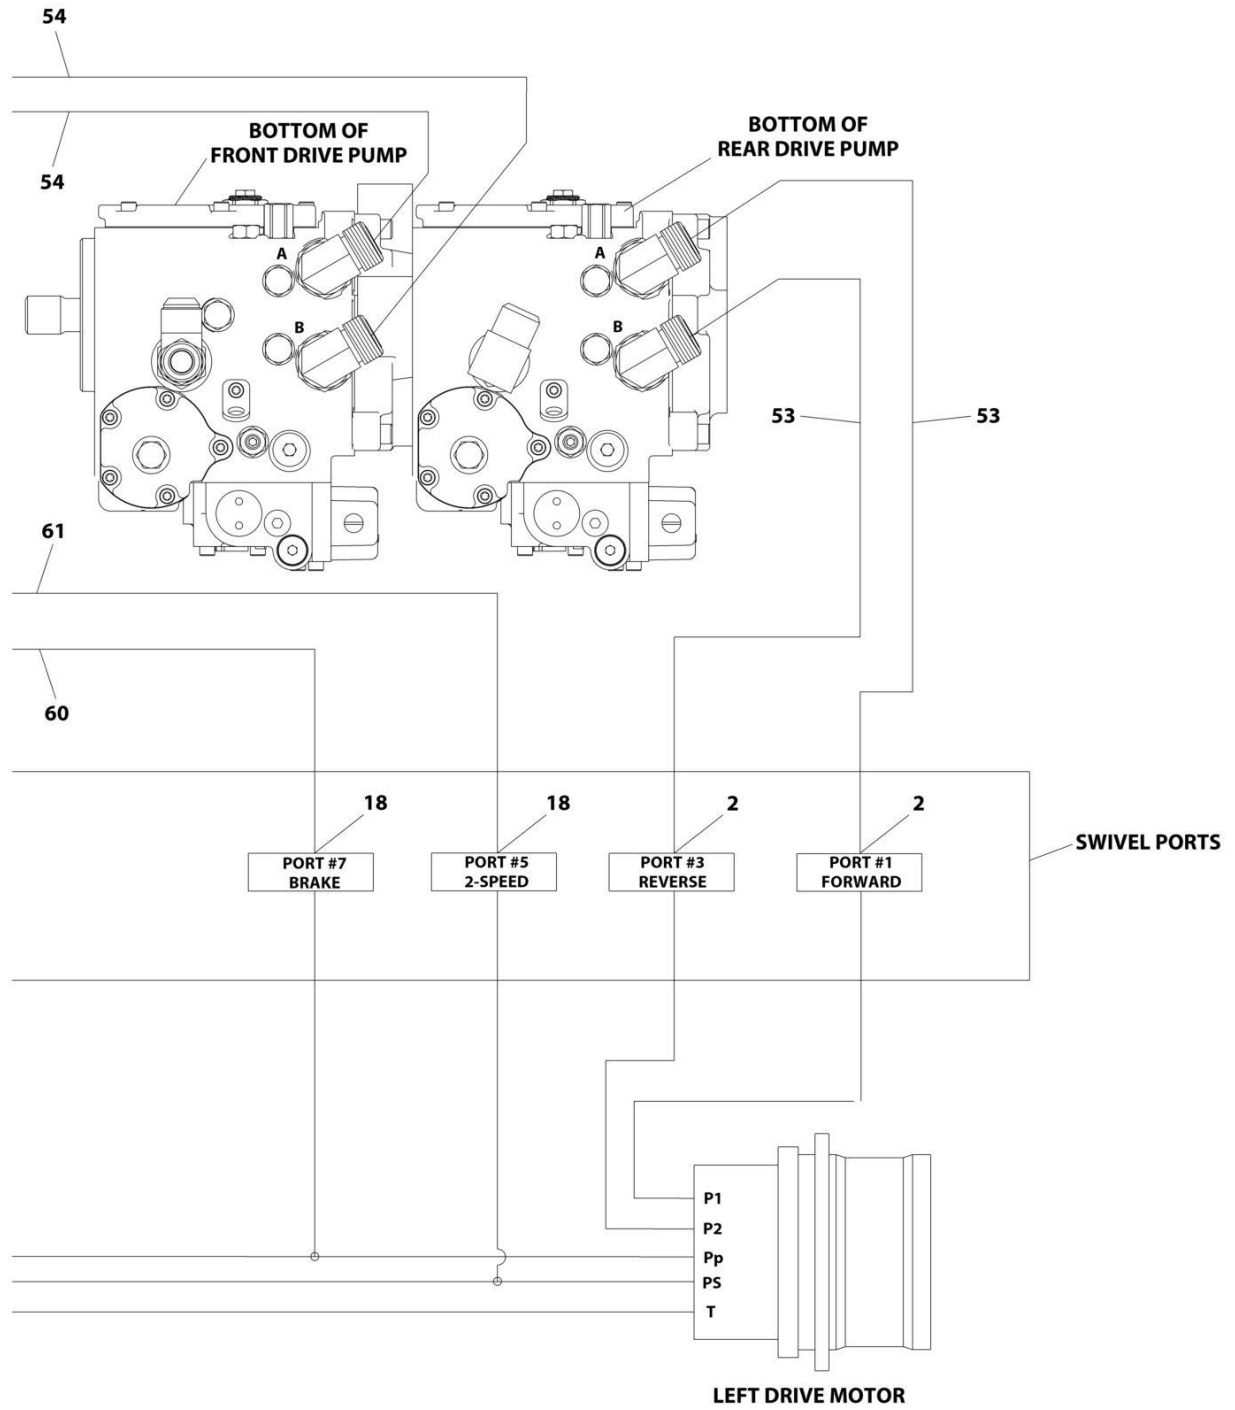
54

54

BOTTOM OF
FRONT DRIVE PUMP

BOTTOM OF
REAR DRIVE PUMP

A

B

A

B

53

53

61

60

18

18

2

2

PORT #7
BRAKE

PORT #5
2-SPEED

PORT #3
REVERSE

PORT #1
FORWARD

SWIVEL PORTS

P1

P2

Pp

PS

T

LEFT DRIVE MOTOR